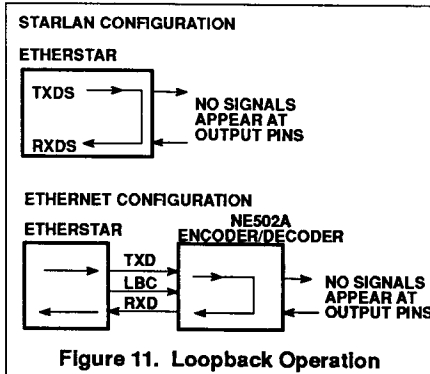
STARLAN CONFIGURATION

ETHERSTAR

TXDS

RXDS

NO SIGNALS APPEAR AT OUTPUT PINS

ETHERNET CONFIGURATION

ETHERSTAR

NE502A ENCODER/DECODER

TXD

LBC

RXD

NO SIGNALS APPEAR AT OUTPUT PINS

Figure 11. Loopback Operation